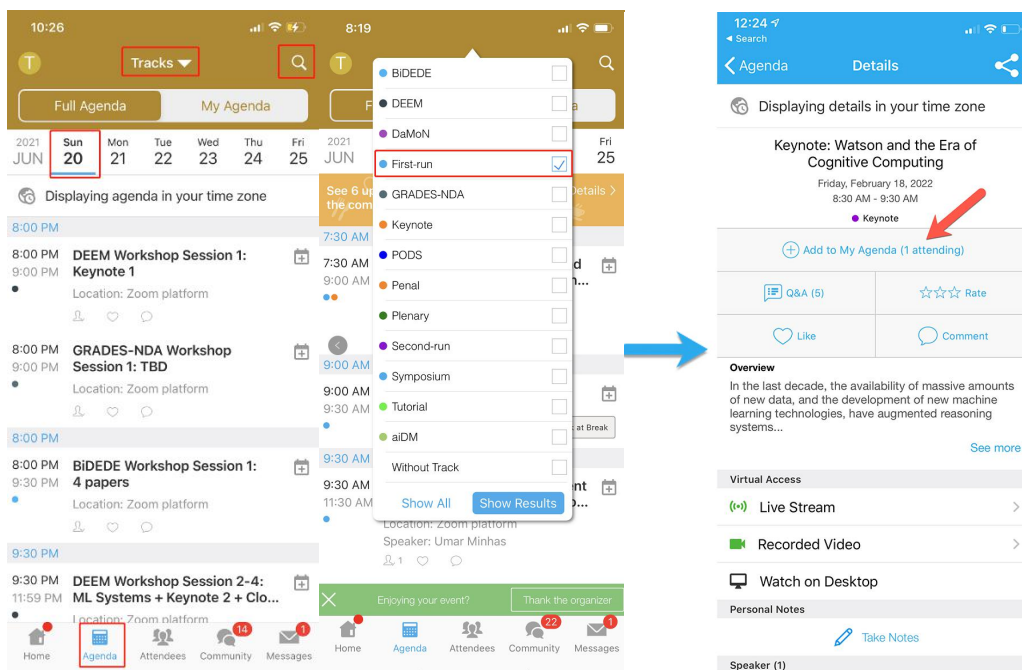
10:26

T Tracks

Full Agenda My Agenda

2021 JUN | Sun 20 | Mon 21 | Tue 22 | Wed 23 | Thu 24 | Fri 25

Displaying agenda in your time zone

8:00 PM

8:00 PM 9:00 PM DEEM Workshop Session 1: Keynote 1
Location: Zoom platform

8:00 PM 9:00 PM GRADES-NDA Workshop Session 1: TBD
Location: Zoom platform

8:00 PM

8:00 PM 9:30 PM BiDEDE Workshop Session 1: 4 papers
Location: Zoom platform

9:30 PM

9:30 PM 11:59 PM DEEM Workshop Session 2-4: ML Systems + Keynote 2 + Clo...
Location: Zoom platform

Home Agenda Attendees Community 14 Messages 1

8:19

T

2021 JUN Fri 25

See 6 up the com Details

7:30 AM
7:30 AM 9:00 AM d ...

9:00 AM
9:00 AM 9:30 AM at Break

9:30 AM
9:30 AM 11:30 AM nt
Location: Zoom platform
Speaker: Umar Minhas
1

BiDEDE
DEEM
DaMoN
First-run
GRADES-NDA
Keynote
PODS
Penal
Plenary
Second-run
Symposium
Tutorial
aiDM
Without Track
Show All Show Results

Enjoying your event? Thank the organizer

Home Agenda Attendees 22 Community 1 Messages

12:24
Search
Agenda Details

Displaying details in your time zone

Keynote: Watson and the Era of Cognitive Computing
Friday, February 18, 2022
8:30 AM - 9:30 AM
Keynote

Add to My Agenda (1 attending)

Q&A (5) Rate

Like Comment

Overview
In the last decade, the availability of massive amounts of new data, and the development of new machine learning technologies, have augmented reasoning systems...
See more

Virtual Access
Live Stream
Recorded Video
Watch on Desktop

Personal Notes
Take Notes

Speaker (1)